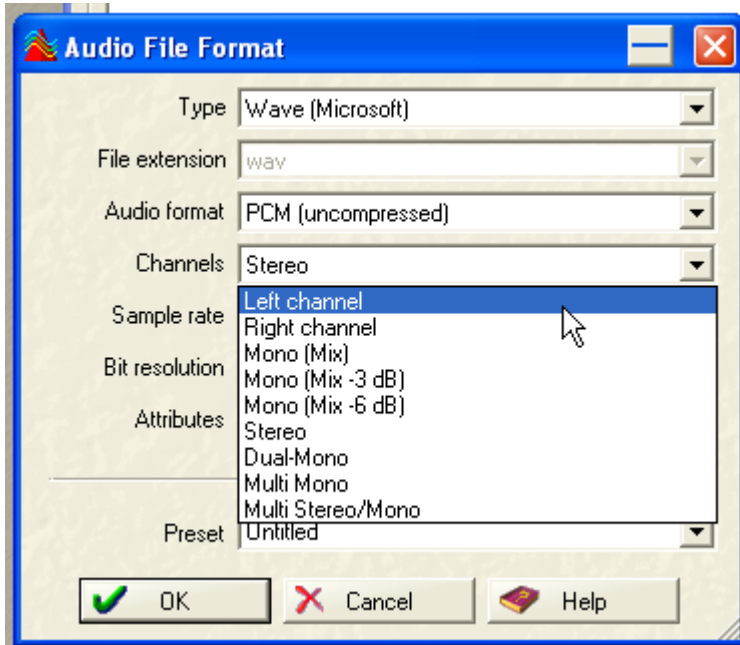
Audio File Format

Type Wave (Microsoft)

File extension wav

Audio format PCM (uncompressed)

Channels Stereo

Sample rate

Bit resolution

Attributes

Left channel
Right channel
Mono (Mix)
Mono (Mix -3 dB)
Mono (Mix -6 dB)
Stereo
Dual-Mono
Multi Mono
Multi Stereo/Mono

Preset Untitled

OK Cancel Help